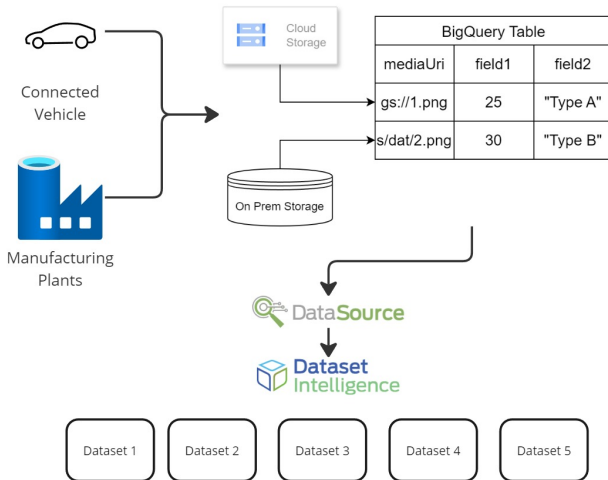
Connected Vehicle

Manufacturing Plants

Cloud Storage

On Prem Storage

BigQuery Table

| mediaUri | field1 | field2 |
|---|---|---|
| gs://1.png | 25 | "Type A" |
| s/dat/2.png | 30 | "Type B" |

DataSource

Dataset Intelligence

Dataset 1

Dataset 2

Dataset 3

Dataset 4

Dataset 5